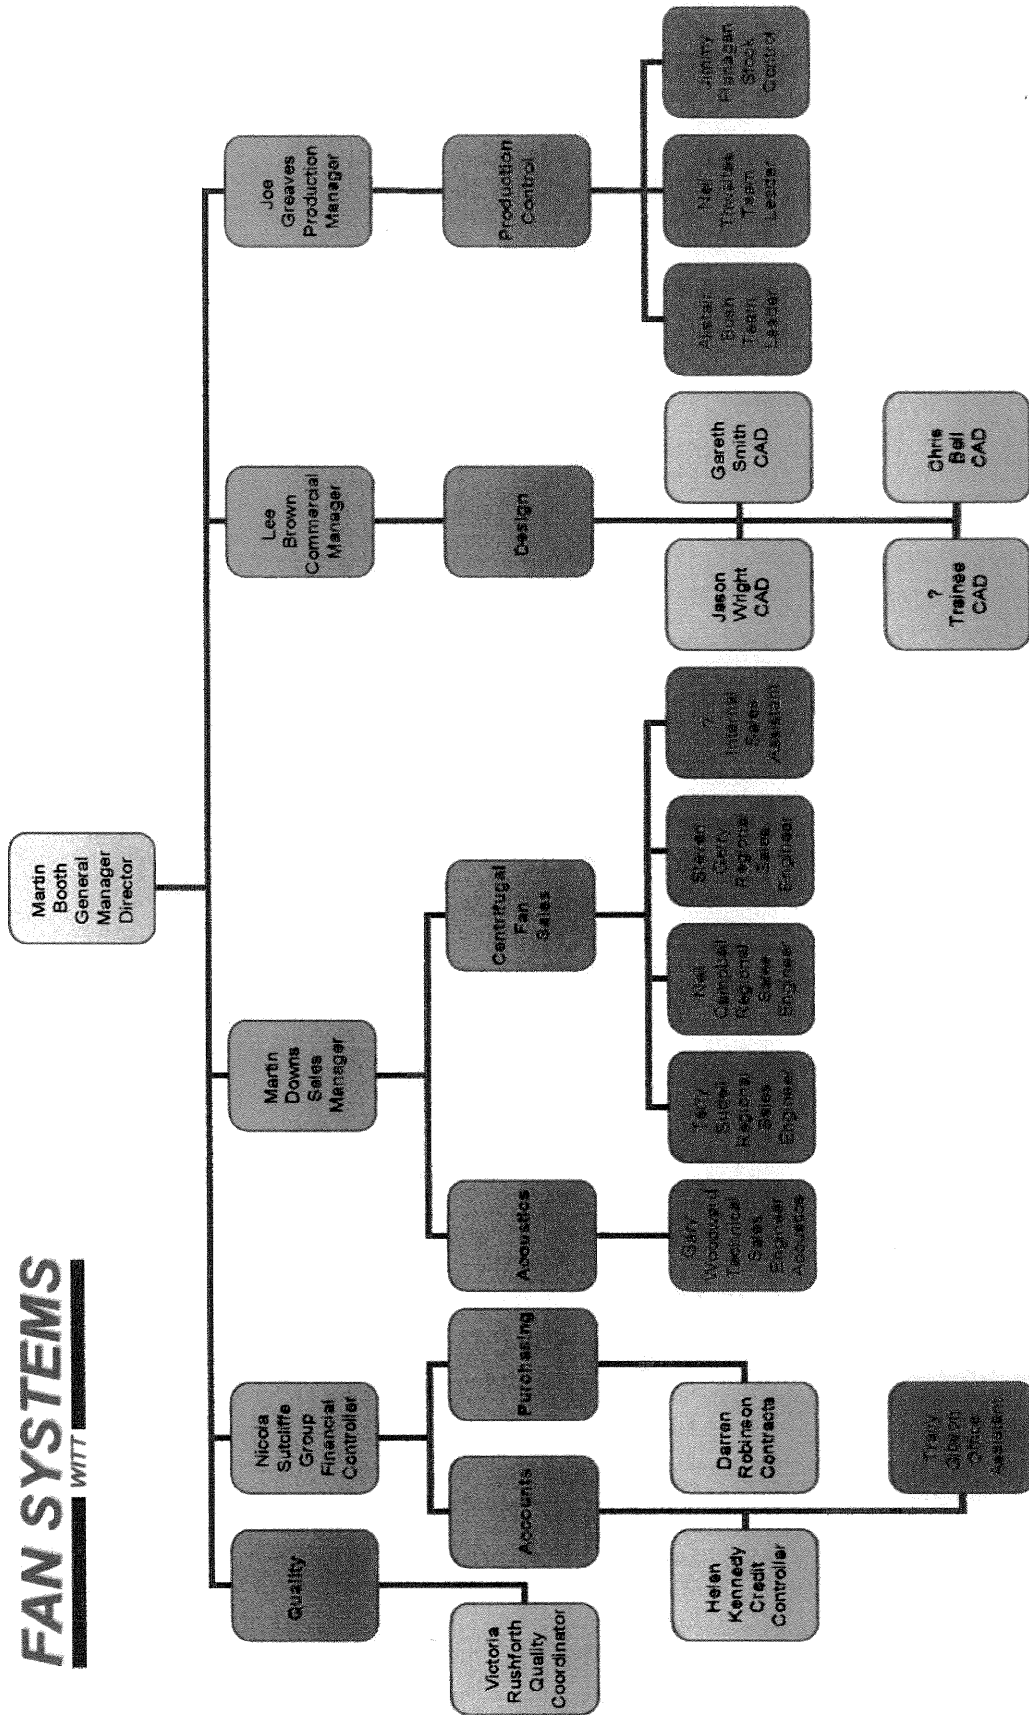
FAN SYSTEMS
WITT

Martin Booth General Manager Director

Quality

Victoria Rushforth Quality Coordinator

Nicola Sutcliffe Group Financial Controller

Accounts

Purchasing

Helen Kennedy Credit Controller

Darren Robinson Contracts

Tracy Gibson Office Assistant

Martin Downs Sales Manager

Acoustics

Gary Woodward Technical Sales Engineer Acoustics

Centrifugal Fan Sales

Terry Sutton Regional Sales Engineer

Neil Campbell Regional Sales Engineer

Steven Gerry Regional Sales Engineer

? Internal Sales Assistant

Lee Brown Commercial Manager

Design

Jason Wright CAD

Gareth Smith CAD

? Trainee CAD

Chris Bell CAD

Joe Greaves Production Manager

Production Control

Alistair Bush Team Leader

Neil Thwaites Team Leader

Jimmy Flanagan Stock Control